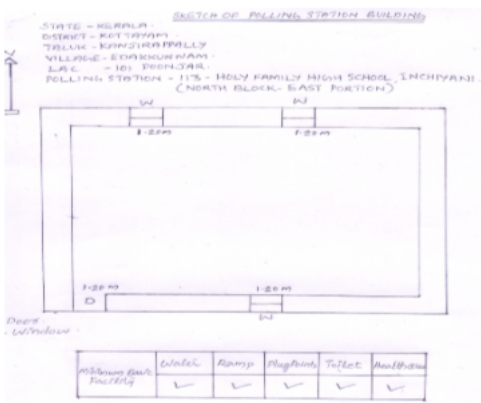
SKETCH OF POLLING STATION BUILDING

STATE - KERALA
DISTRICT - KOTTAYAM
TALUK - KANJIRAPPALLY
VILLAGE - EDAKKUNNAM
LAC - 101 POONJAR
POLLING STATION - 113 - HOLY FAMILY HIGH SCHOOL, INCHIYANI
(NORTH BLOCK - EAST PORTION)

N

W
1.20m
W
1.20m

1.20m
D
1.20m
W

Door -
Window -

| Minimum Basic Facility | Water | Ramp | Plug Point | Toilet | Ramp/Handrail |
|---|---|---|---|---|---|
| | ✓ | ✓ | ✓ | ✓ | ✓ |